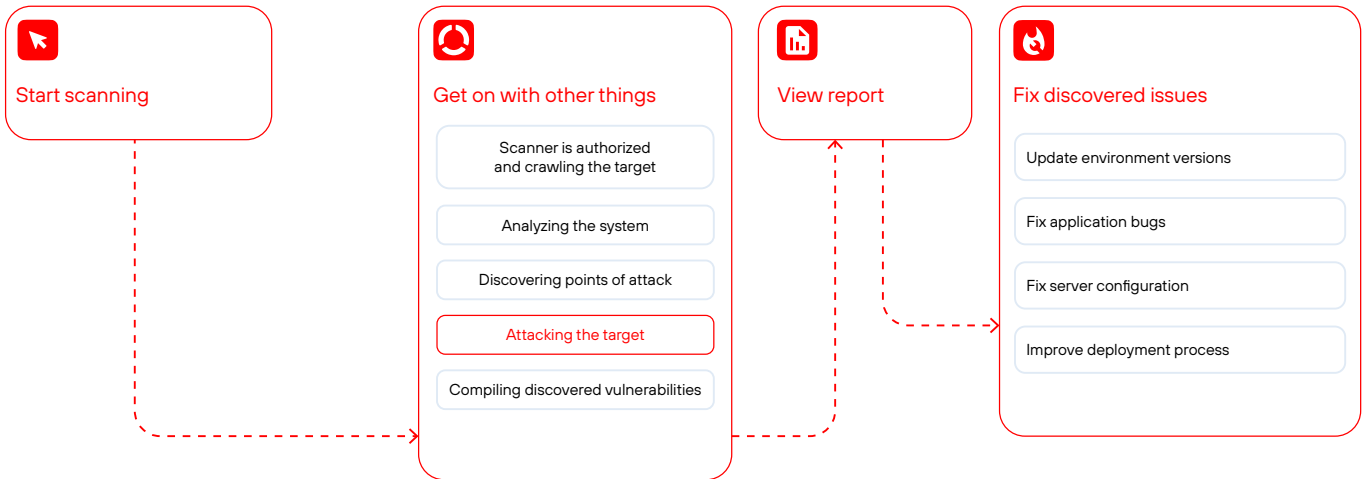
Start scanning

Get on with other things

Scanner is authorized and crawling the target

Analyzing the system

Discovering points of attack

Attacking the target

Compiling discovered vulnerabilities

View report

Fix discovered issues

Update environment versions

Fix application bugs

Fix server configuration

Improve deployment process